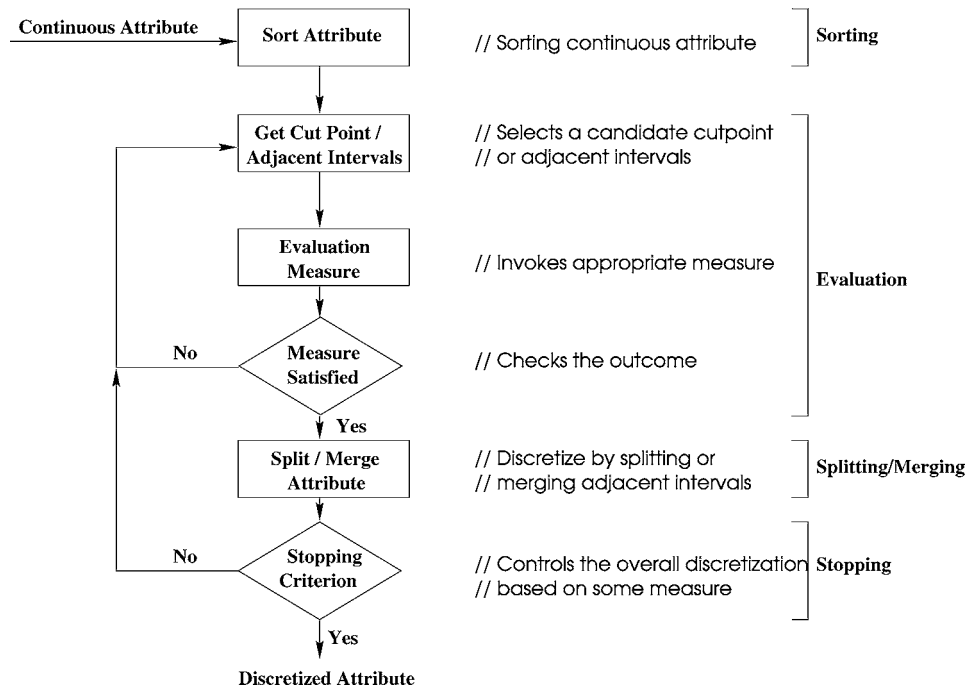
Continuous Attribute

Sort Attribute

// Sorting continuous attribute

Sorting

Get Cut Point / Adjacent Intervals

// Selects a candidate cutpoint
// or adjacent intervals

Evaluation Measure

// Invokes appropriate measure

Evaluation

No

Measure Satisfied

// Checks the outcome

Yes

Split / Merge Attribute

// Discretize by splitting or
// merging adjacent intervals

Splitting/Merging

No

Stopping Criterion

// Controls the overall discretization
// based on some measure

Stopping

Yes

Discretized Attribute